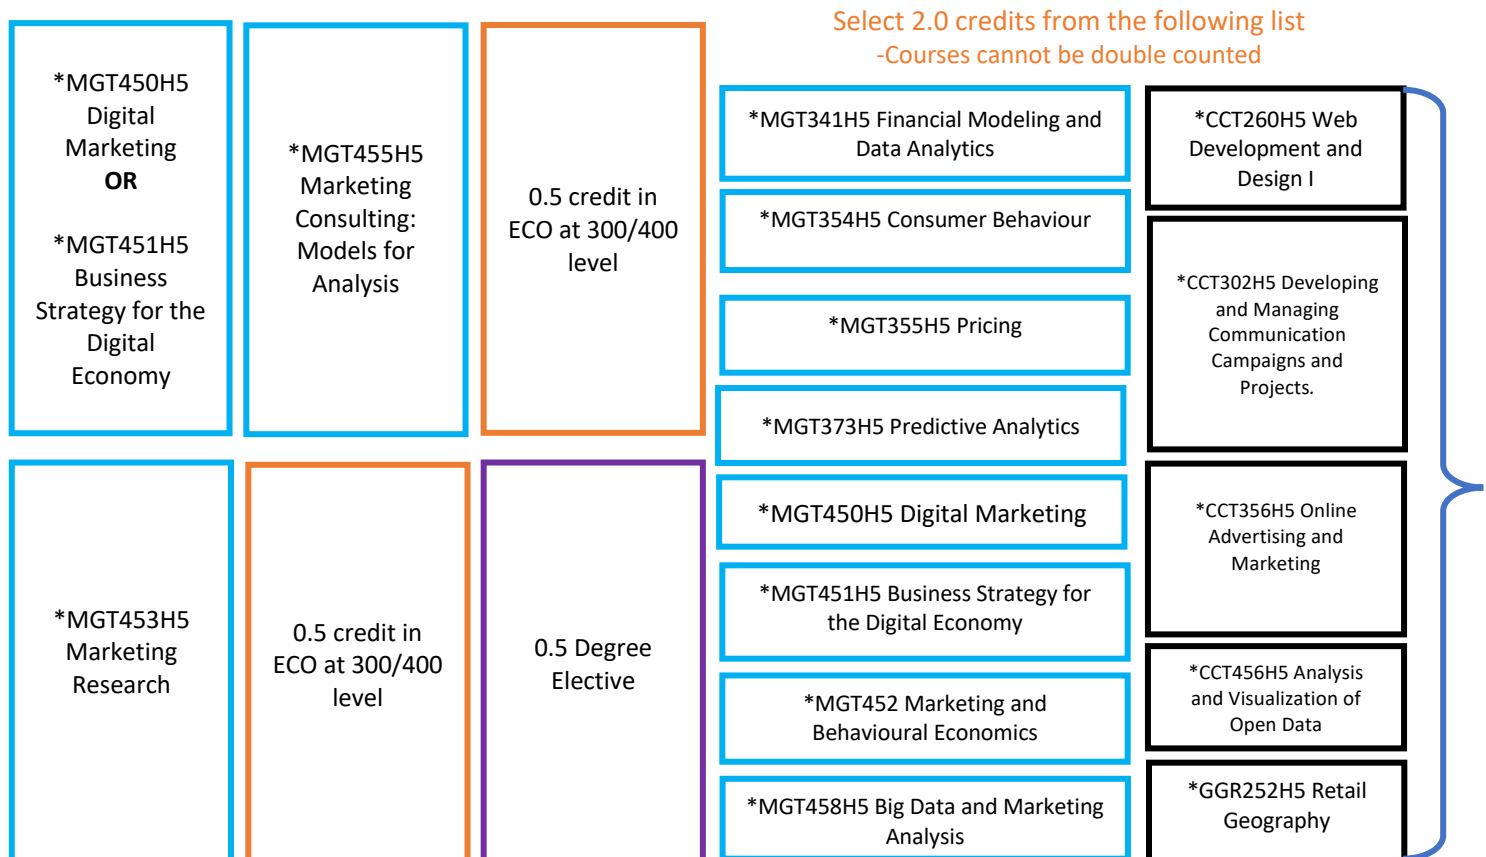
*MGT450H5 Digital Marketing
**OR**
*MGT451H5 Business Strategy for the Digital Economy

*MGT455H5 Marketing Consulting: Models for Analysis

0.5 credit in ECO at 300/400 level

*MGT453H5 Marketing Research

0.5 credit in ECO at 300/400 level

0.5 Degree Elective

Select 2.0 credits from the following list
-Courses cannot be double counted

*MGT341H5 Financial Modeling and Data Analytics

*MGT354H5 Consumer Behaviour

*MGT355H5 Pricing

*MGT373H5 Predictive Analytics

*MGT450H5 Digital Marketing

*MGT451H5 Business Strategy for the Digital Economy

*MGT452 Marketing and Behavioural Economics

*MGT458H5 Big Data and Marketing Analysis

*CCT260H5 Web Development and Design I

*CCT302H5 Developing and Managing Communication Campaigns and Projects.

*CCT356H5 Online Advertising and Marketing

*CCT456H5 Analysis and Visualization of Open Data

*GGR252H5 Retail Geography